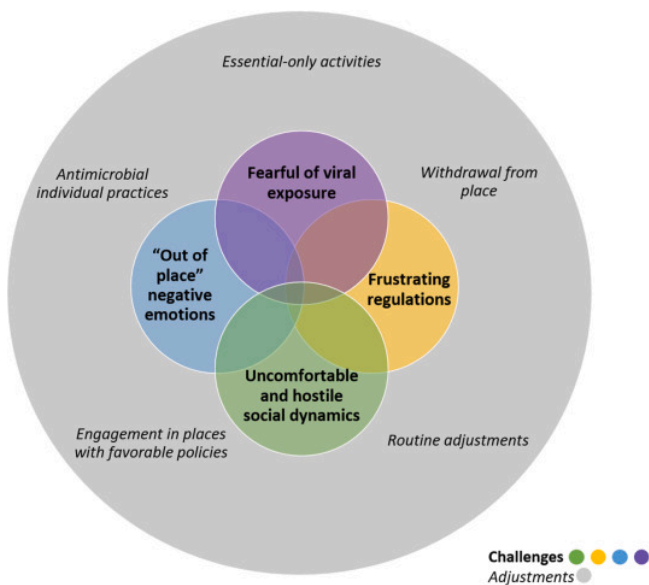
Essential-only activities

Antimicrobial individual practices

Withdrawal from place

Fearful of viral exposure

"Out of place" negative emotions

Frustrating regulations

Uncomfortable and hostile social dynamics

Engagement in places with favorable policies

Routine adjustments

Challenges

Adjustments